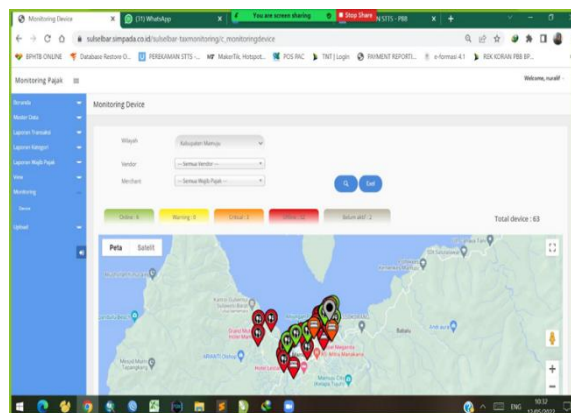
Monitoring Device
(31) WhatsApp
You are screen sharing
Stop Share
N STTS - PBB
sulselbar.simpada.co.id/sulselbar-taxmonitoring/c_monitoringdevice
BPHTB ONLINE
Database Restore O...
PERBEKAMAN STTS -...
MakerTik. Hotspot...
POS PAC
TNT | Login
PAYMENT REPORTI...
e-formasi 4.1
REK KORAN PBB BP...

Monitoring Pajak
Welcome, nuralif

Beranda
Master Data
Laporan Transaksi
Laporan Kategori
Laporan Wajib Pajak
View
Monitoring
Device
Upload

Monitoring Device

Wilayah
Kabupaten Mamuju
Vendor
-- Semua Vendor --
Merchant
-- Semua Wajib Pajak --
Excel

Online : 6
Warning : 0
Critical : 2
Offline : 52
Belum aktif : 2

Total device : 63

Peta
Satelit

Babalu
Mamuju City
10:32
ENG